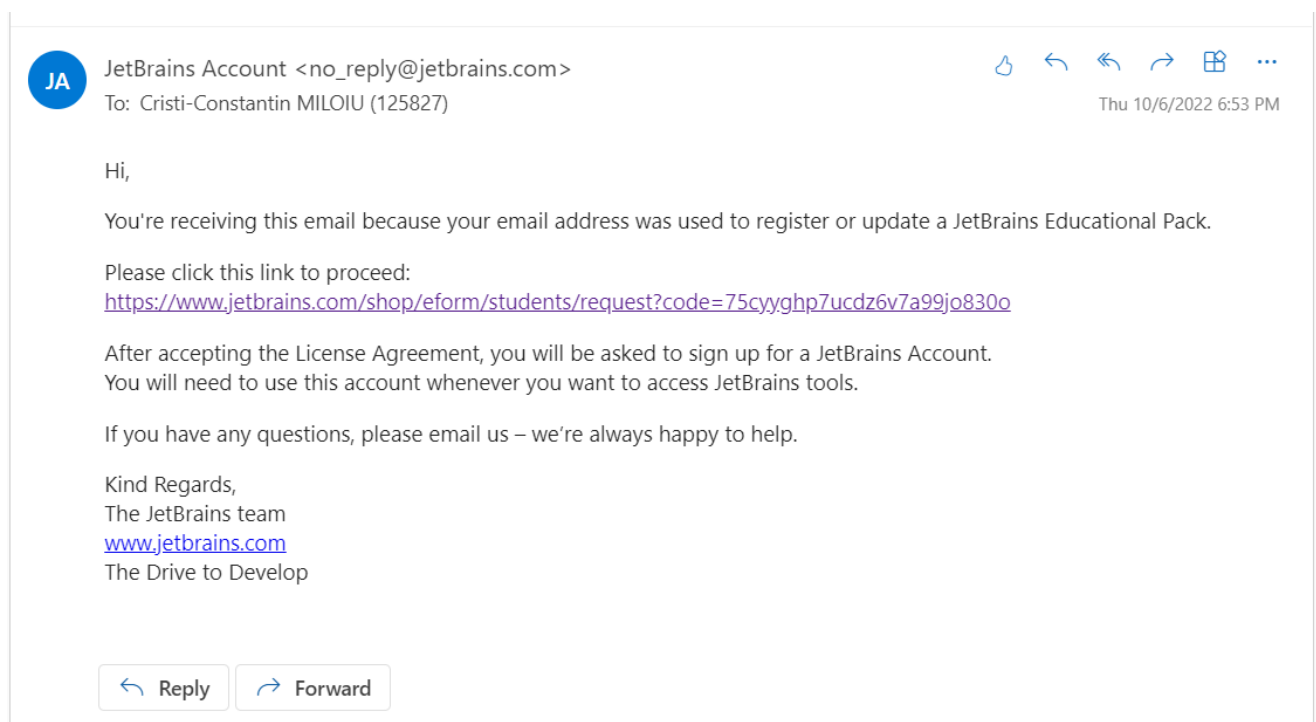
JA

JetBrains Account <no_reply@jetbrains.com>
To: Cristi-Constantin MILOIU (125827)

Thu 10/6/2022 6:53 PM

Hi,

You're receiving this email because your email address was used to register or update a JetBrains Educational Pack.

Please click this link to proceed:
https://www.jetbrains.com/shop/eform/students/request?code=75cyyghp7ucdz6v7a99jo830o

After accepting the License Agreement, you will be asked to sign up for a JetBrains Account.
You will need to use this account whenever you want to access JetBrains tools.

If you have any questions, please email us – we're always happy to help.

Kind Regards,
The JetBrains team
www.jetbrains.com
The Drive to Develop

Reply
Forward